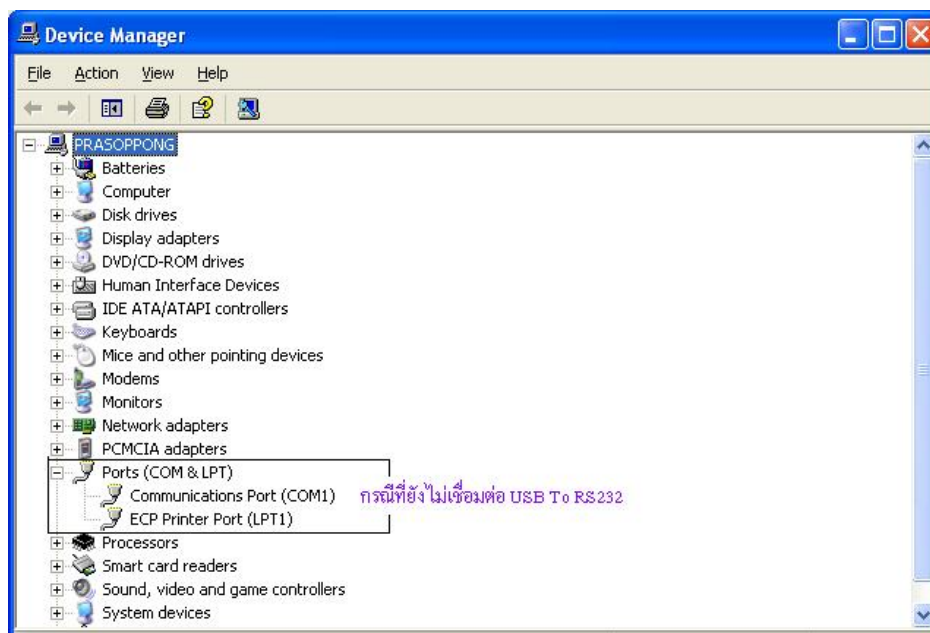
Device Manager

File Action View Help

PRASOPPONG
Batteries
Computer
Disk drives
Display adapters
DVD/CD-ROM drives
Human Interface Devices
IDE ATA/ATAPI controllers
Keyboards
Mice and other pointing devices
Modems
Monitors
Network adapters
PCMCIA adapters
Ports (COM & LPT)
Communications Port (COM1)
ECP Printer Port (LPT1)
Processors
Smart card readers
Sound, video and game controllers
System devices

กรณีที่ยังไม่เชื่อมต่อ USB To RS232